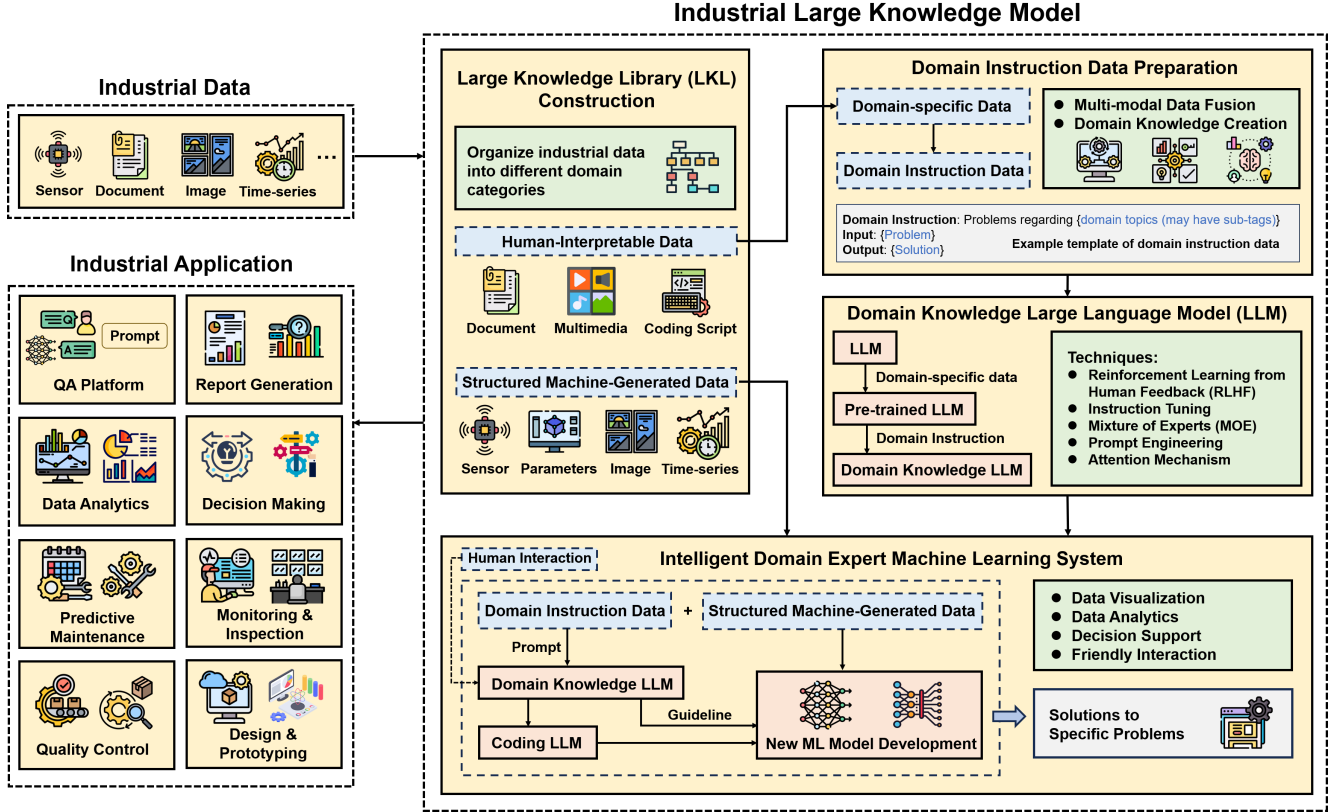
Industrial Large Knowledge Model

Industrial Data

Sensor Document Image Time-series ...

Industrial Application

Prompt

QA Platform

Report Generation

Data Analytics

Decision Making

Predictive Maintenance

Monitoring & Inspection

Quality Control

Design & Prototyping

Large Knowledge Library (LKL) Construction

Organize industrial data into different domain categories

Human-Interpretable Data

Document Multimedia Coding Script

Structured Machine-Generated Data

Sensor Parameters Image Time-series

Domain Instruction Data Preparation

Domain-specific Data

Domain Instruction Data

● Multi-modal Data Fusion
● Domain Knowledge Creation

Domain Instruction: Problems regarding {domain topics (may have sub-tags)}
Input: {Problem}
Output: {Solution}

Example template of domain instruction data

Domain Knowledge Large Language Model (LLM)

LLM

Domain-specific data

Pre-trained LLM

Domain Instruction

Domain Knowledge LLM

Techniques:
● Reinforcement Learning from Human Feedback (RLHF)
● Instruction Tuning
● Mixture of Experts (MOE)
● Prompt Engineering
● Attention Mechanism

Intelligent Domain Expert Machine Learning System

Human Interaction

Domain Instruction Data + Structured Machine-Generated Data

Prompt

Domain Knowledge LLM

Guideline

Coding LLM

New ML Model Development

● Data Visualization
● Data Analytics
● Decision Support
● Friendly Interaction

Solutions to Specific Problems